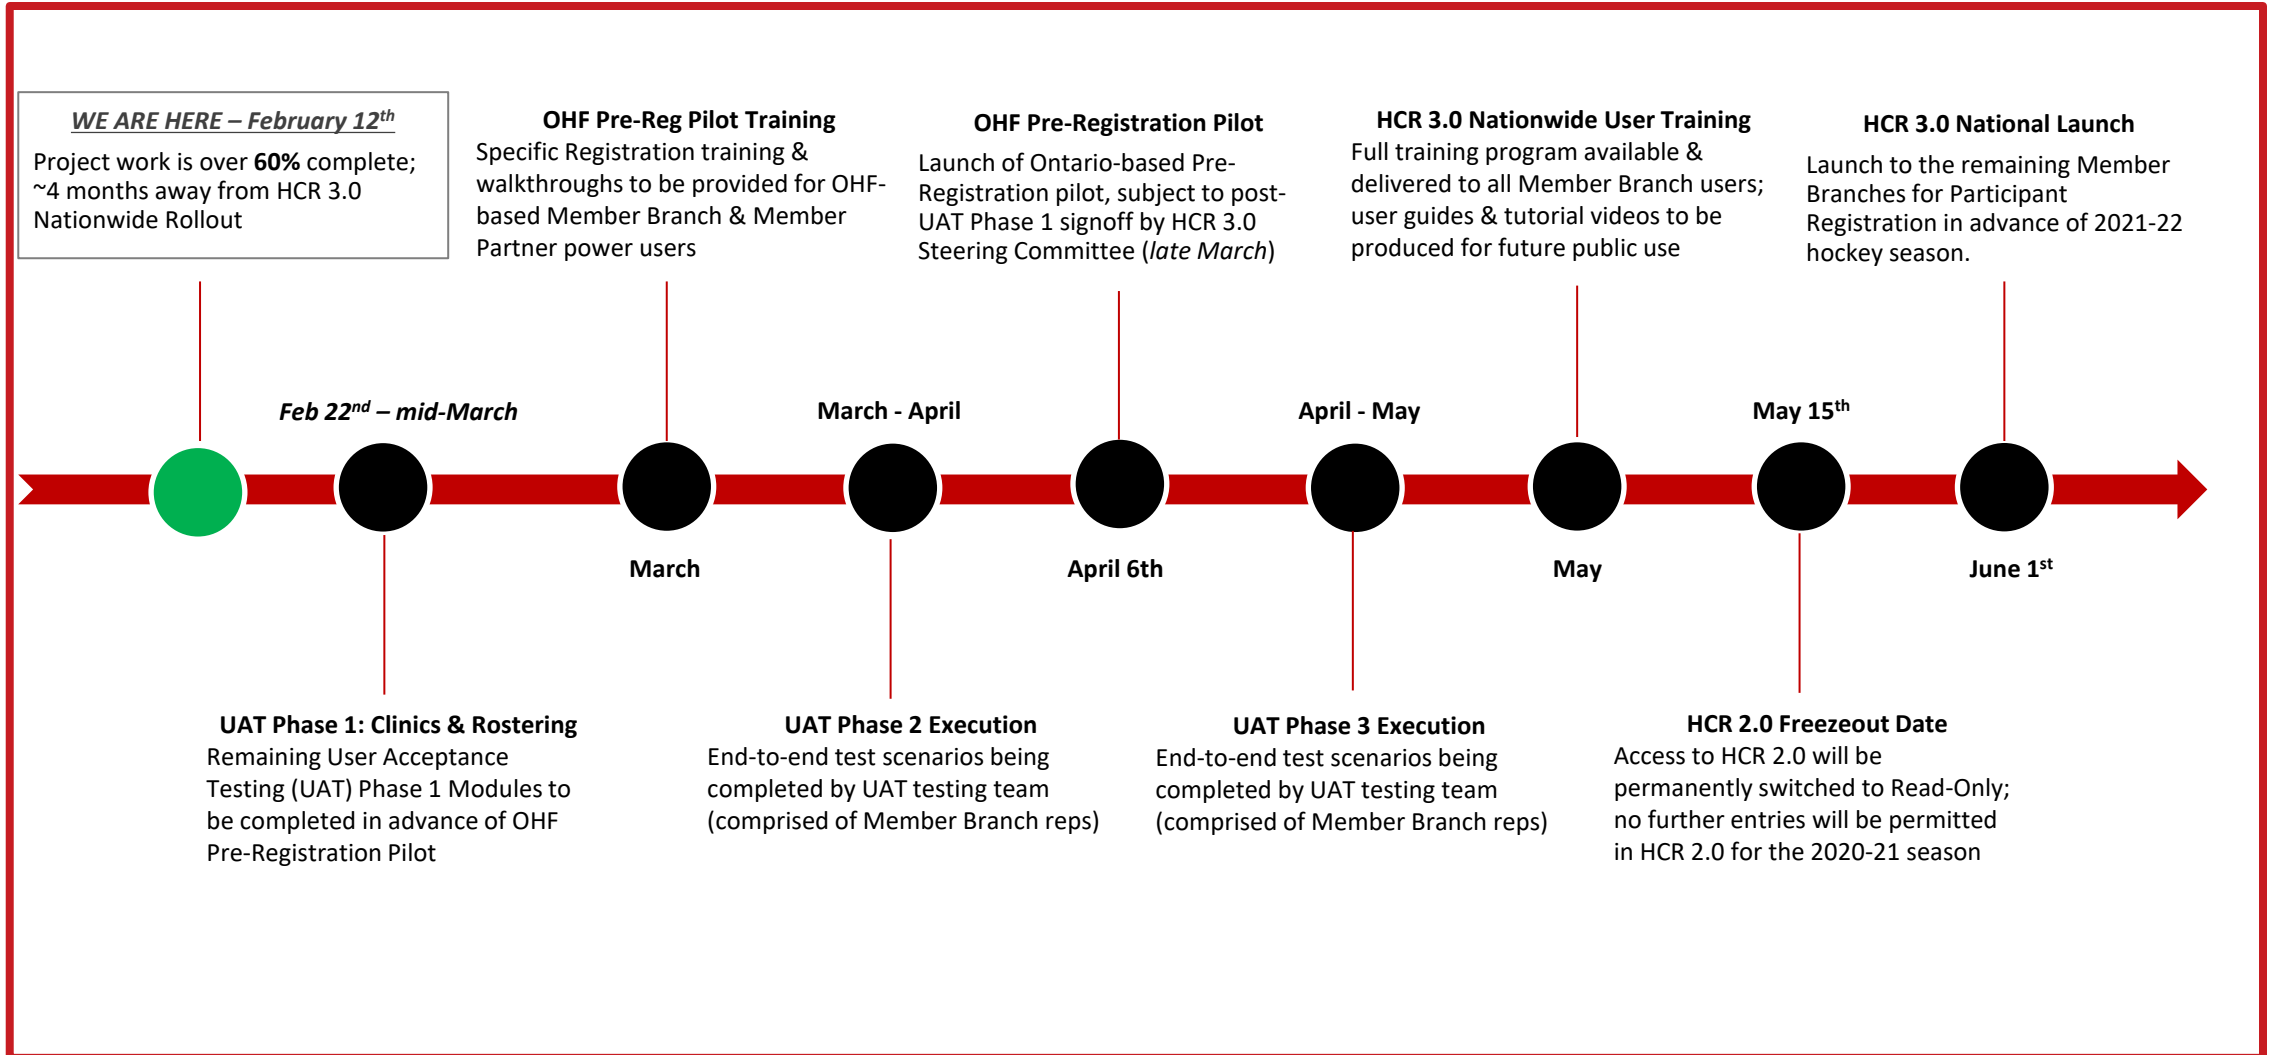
WE ARE HERE – February 12$^{th}$
Project work is over **60%** complete; ~4 months away from HCR 3.0 Nationwide Rollout

OHF Pre-Reg Pilot Training
Specific Registration training & walkthroughs to be provided for OHF-based Member Branch & Member Partner power users

OHF Pre-Registration Pilot
Launch of Ontario-based Pre-Registration pilot, subject to post-UAT Phase 1 signoff by HCR 3.0 Steering Committee (late March)

HCR 3.0 Nationwide User Training
Full training program available & delivered to all Member Branch users; user guides & tutorial videos to be produced for future public use

HCR 3.0 National Launch
Launch to the remaining Member Branches for Participant Registration in advance of 2021-22 hockey season.

Feb 22$^{nd}$ – mid-March

March - April

April - May

May 15$^{th}$

March

April 6th

May

June 1$^{st}$

UAT Phase 1: Clinics & Rostering
Remaining User Acceptance Testing (UAT) Phase 1 Modules to be completed in advance of OHF Pre-Registration Pilot

UAT Phase 2 Execution
End-to-end test scenarios being completed by UAT testing team (comprised of Member Branch reps)

UAT Phase 3 Execution
End-to-end test scenarios being completed by UAT testing team (comprised of Member Branch reps)

HCR 2.0 Freezeout Date
Access to HCR 2.0 will be permanently switched to Read-Only; no further entries will be permitted in HCR 2.0 for the 2020-21 season